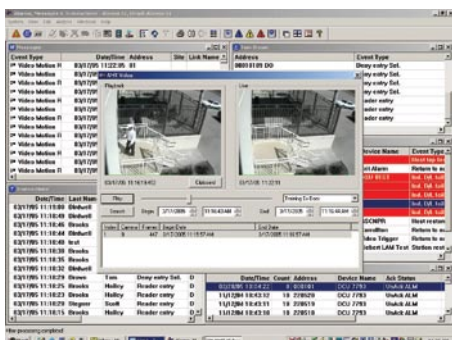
Event Type
Date/Time
Address
Site
Link Name
Video Motion R
03/17/05 11:22:05
01
Video Motion R
Video Motion R
Video Motion R
Video Motion R
Video Motion R
Video Motion R
Video Motion R
Video Motion R
Video Motion R
Video Motion R
Video Motion R
Video Motion R
Video Motion R

Address
Event Type
00010109 DO
Deny entry Sol.
Reader entry Sol.
Reader entry
Reader entry
Reader entry
Reader entry
Reader entry
Reader entry

Playback
Live
03/17/05 11:16:10.453
Clipboard
Play
Search
Begin
3/17/2005
11:16:43 AM
End
3/17/2005
11:16:44 AM
Streaming On Demand
Video
Camera
Frames
Begin Date
End Date

Date/Time
Last Name
03/17/05 11:11:08
Bindwell
03/17/05 11:11:49
Bindwell
03/17/05 11:11:49
Bindwell
03/17/05 11:11:49
first
03/17/05 11:11:35
Brooks
03/17/05 11:11:35
Brooks
03/17/05 11:11:32
Bindwell
03/17/05 11:11:28
Brooks
03/17/05 11:11:25
Brooks
Holley
Reader entry
03/17/05 11:11:23
Brooks
Holley
Reader entry
03/17/05 11:11:22
Brooks
Scott
Reader entry
03/17/05 11:11:20
Brooks
Holley
Reader entry

Device Name
Event Type
Alarm
Return to
Return to
Return to
Trigger
Return to
Return to

Date/Time
Count
Address
Device Name
Ack Status
03/17/05 10:54:22
8
000101
DCU 7793
UnAck ALM
11/12/04 10:43:12
18
220020
DCU 7793
UnAck ALM
11/12/04 10:43:12
18
220020
DCU 7793
UnAck ALM
11/12/04 10:43:12
18
220020
DCU 7793
UnAck ALM
11/12/04 10:43:12
18
220020
DCU 7793
UnAck ALM